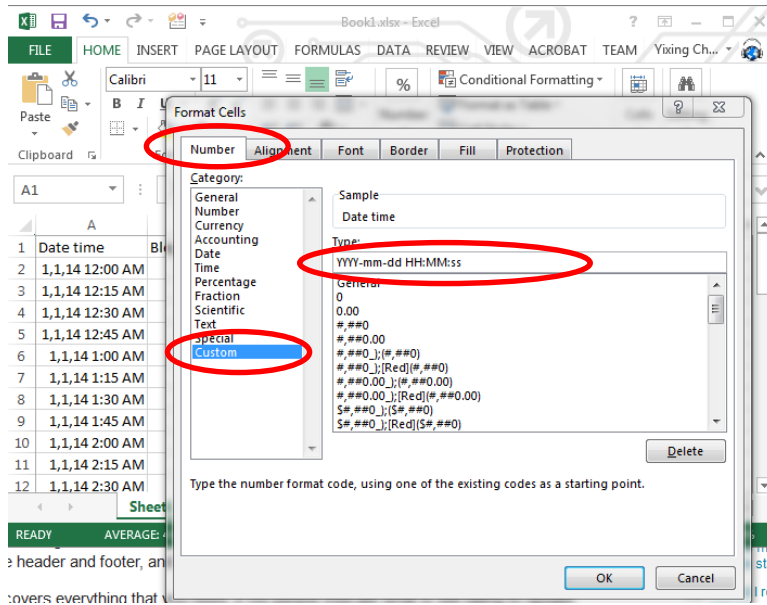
Book1.xlsx - Excel

? — □ ×

FILE HOME INSERT PAGE LAYOUT FORMULAS DATA REVIEW VIEW ACROBAT TEAM Yixing Ch...

Calibri 11

Paste

B I U

%

Conditional Formatting

Clipboard

A1

| | A | B |
|---|---|---|
| 1 | Date time | Bl |
| 2 | 1,1,14 12:00 AM | |
| 3 | 1,1,14 12:15 AM | |
| 4 | 1,1,14 12:30 AM | |
| 5 | 1,1,14 12:45 AM | |
| 6 | 1,1,14 1:00 AM | |
| 7 | 1,1,14 1:15 AM | |
| 8 | 1,1,14 1:30 AM | |
| 9 | 1,1,14 1:45 AM | |
| 10 | 1,1,14 2:00 AM | |
| 11 | 1,1,14 2:15 AM | |
| 12 | 1,1,14 2:30 AM | |

Sheet

READY AVERAGE:

e header and footer, an

covers everything that

Format Cells

?

×

Number Alignment Font Border Fill Protection

Category:

General
Number
Currency
Accounting
Date
Time
Percentage
Fraction
Scientific
Text
Special
Custom

Sample

Date time

Type:

YYYY-mm-dd HH:MM:ss

General
0
0.00
#,##0
#,##0.00
#,##0_);(#,##0)
#,##0_);[Red](#,##0)
#,##0.00_);(#,##0.00)
#,##0.00_);[Red](#,##0.00)
$#,##0_);($#,##0)
$#,##0_);[Red]($#,##0)

Delete

Type the number format code, using one of the existing codes as a starting point.

OK Cancel